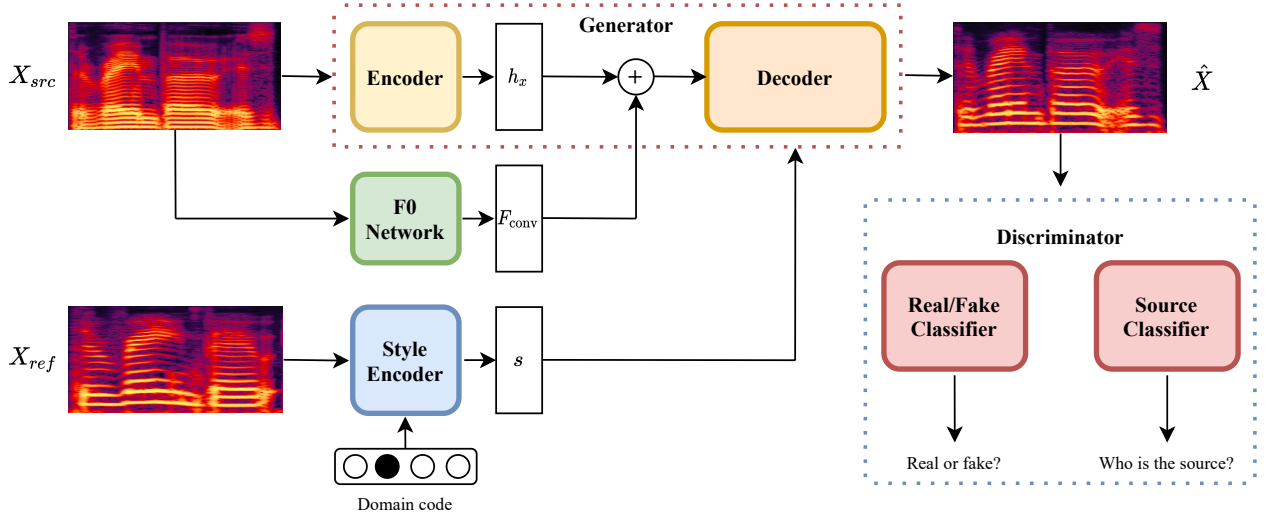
Generator

$X_{src}$

Encoder

$h_x$

$+$

Decoder

$\hat{X}$

F0 Network

$F_{\text{conv}}$

Discriminator

Real/Fake Classifier

Source Classifier

$X_{ref}$

Style Encoder

$s$

Real or fake?

Who is the source?

Domain code